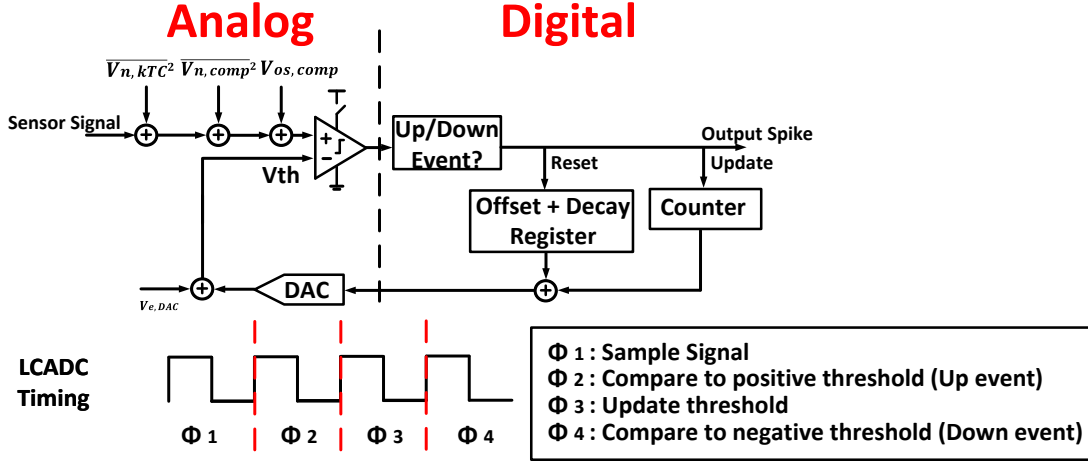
Analog

Digital

$\overline{V_{n,kTC}}^2$ $\overline{V_{n,comp}}^2$ $V_{os,comp}$

Sensor Signal

+
−

Vth

Up/Down Event?

Output Spike

Reset

Update

Offset + Decay Register

Counter

$V_{e,DAC}$

DAC

LCADC Timing

Φ 1

Φ 2

Φ 3

Φ 4

Φ 1 : Sample Signal
Φ 2 : Compare to positive threshold (Up event)
Φ 3 : Update threshold
Φ 4 : Compare to negative threshold (Down event)